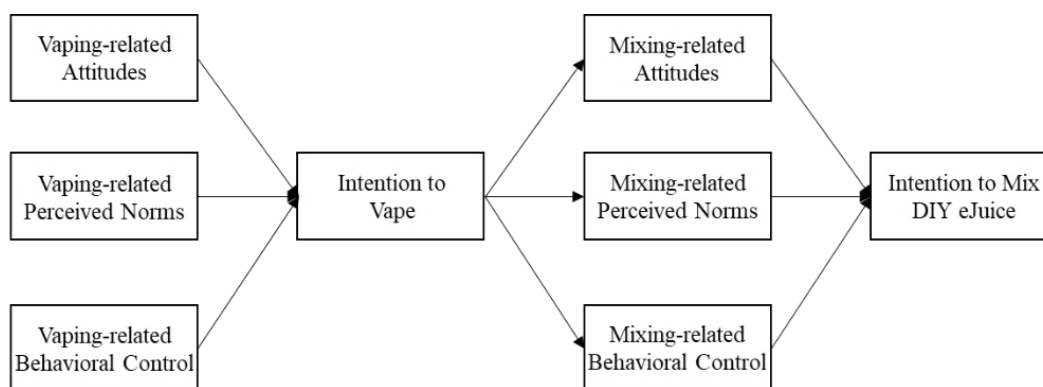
Vaping-related Attitudes

Vaping-related Perceived Norms

Vaping-related Behavioral Control

Intention to Vape

Mixing-related Attitudes

Mixing-related Perceived Norms

Mixing-related Behavioral Control

Intention to Mix DIY eJuice